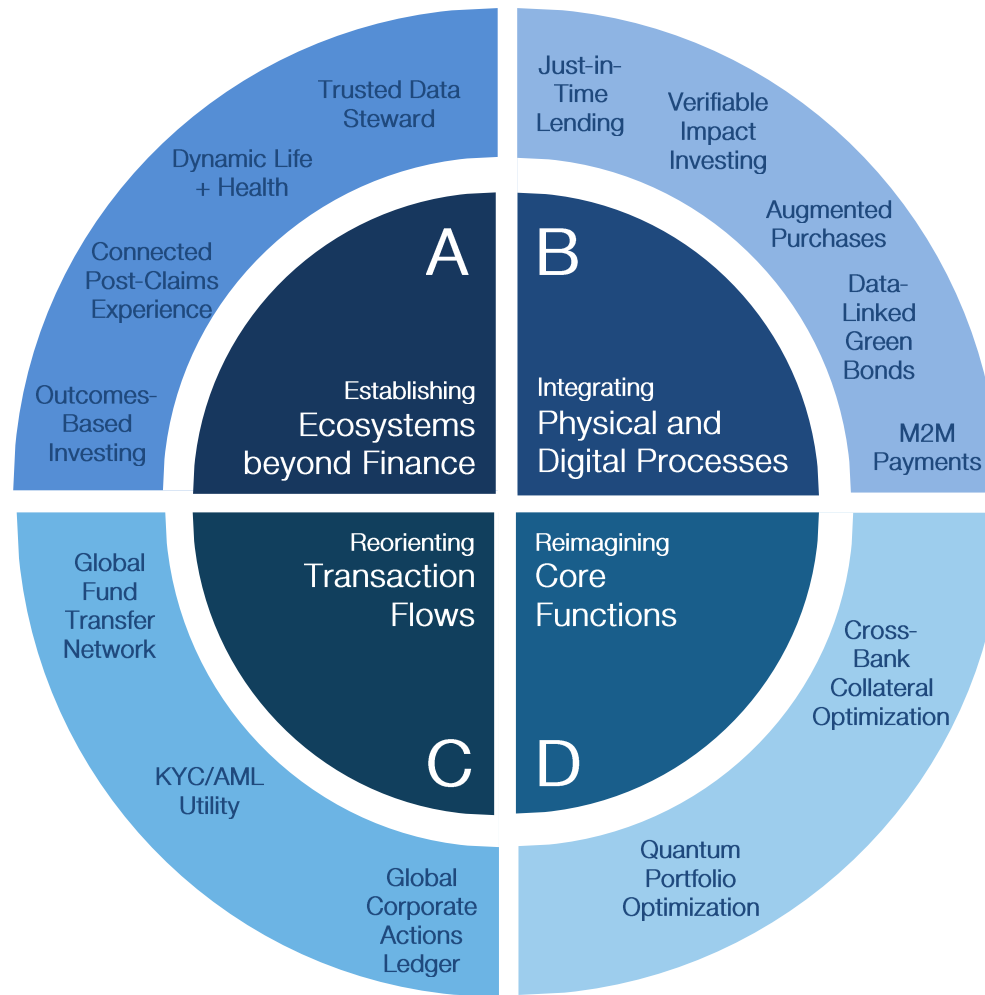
A

Establishing Ecosystems beyond Finance

Trusted Data Steward

Dynamic Life + Health

Connected Post-Claims Experience

Outcomes-Based Investing

B

Integrating Physical and Digital Processes

Just-in-Time Lending

Verifiable Impact Investing

Augmented Purchases

Data-Linked Green Bonds

M2M Payments

Reorienting Transaction Flows

C

Global Fund Transfer Network

KYC/AML Utility

Global Corporate Actions Ledger

Reimagining Core Functions

D

Cross-Bank Collateral Optimization

Quantum Portfolio Optimization